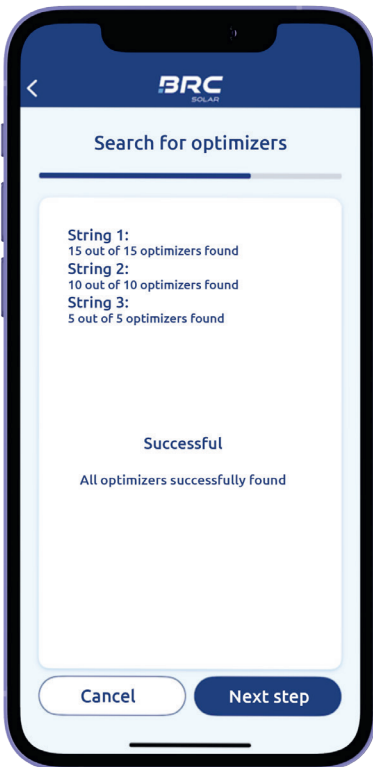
BRC
SOLAR

Search for optimizers

String 1:
15 out of 15 optimizers found
String 2:
10 out of 10 optimizers found
String 3:
5 out of 5 optimizers found

Successful

All optimizers successfully found

Cancel

Next step